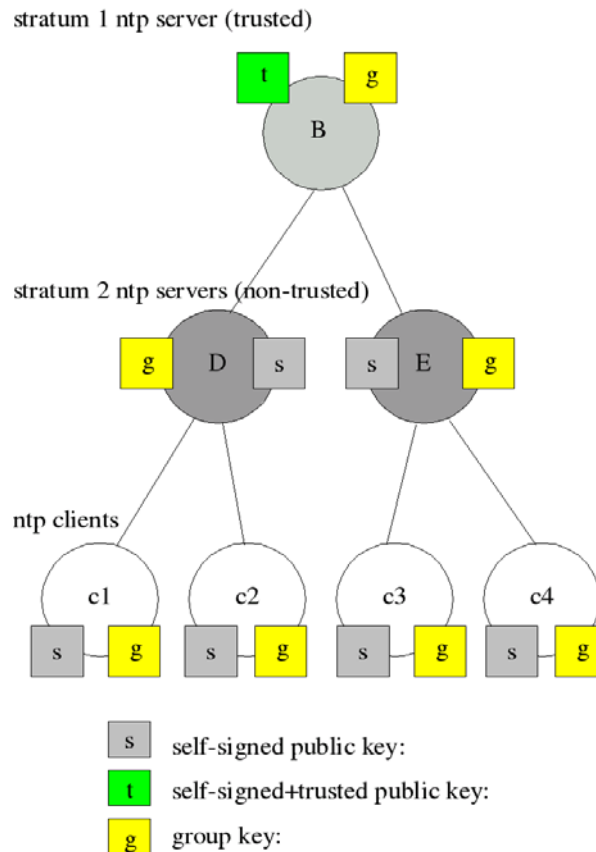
stratum 1 ntp server (trusted)

t g
B

stratum 2 ntp servers (non-trusted)

g D s
s E g

ntp clients

c1
s g
c2
s g
c3
s g
c4
s g

s self-signed public key:
t self-signed+trusted public key:
g group key: